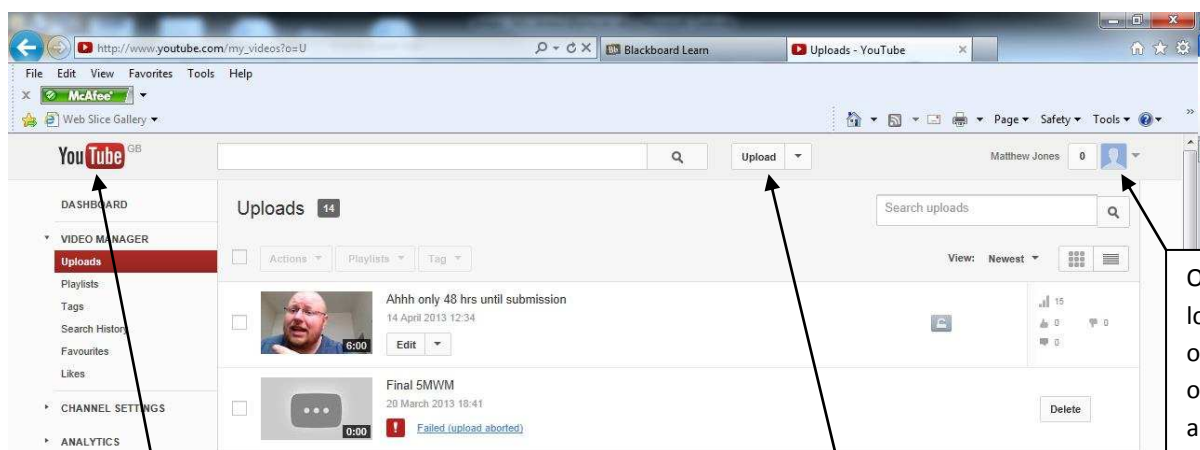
http://www.youtube.com/my_videos?o=U
Blackboard Learn
Uploads - YouTube
File Edit View Favorites Tools Help
McAfee
Web Slice Gallery
Page Safety Tools
YouTube GB
Upload
Matthew Jones 0
DASHBOARD
VIDEO MANAGER
Uploads
Playlists
Tags
Search History
Favourites
Likes
CHANNEL SETTINGS
ANALYTICS
Uploads 14
Search uploads
Actions Playlists Tag
View: Newest
Ahhh only 48 hrs until submission
14 April 2013 12:34
6:00
Edit
15
0 0
0
Final 5MWM
20 March 2013 18:41
0:00
Failed (upload aborted)
Delete
C
lo
o
o
a